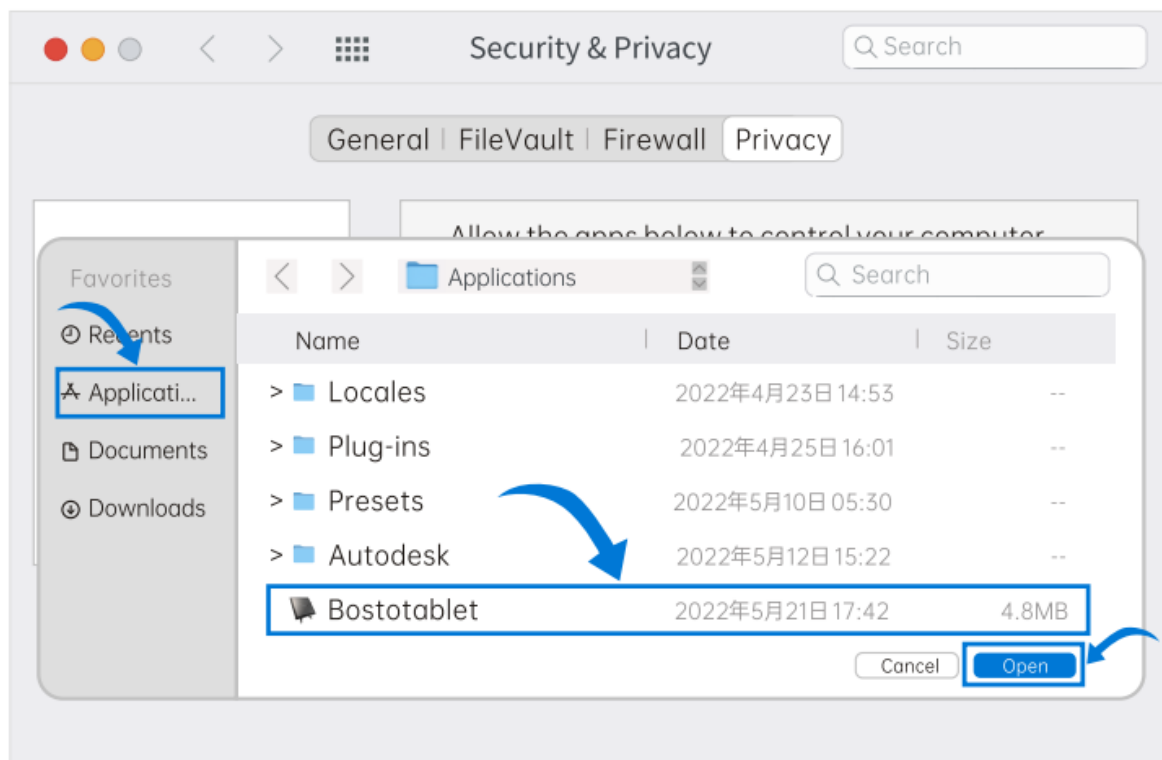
Security & Privacy

Search

General | FileVault | Firewall | Privacy

Allow the apps below to control your computer

Favorites

Recents

Applicati...

Documents

Downloads

Applications

Search

| Name | Date | Size |
|---|---|---|
| > Locales | 2022年4月23日 14:53 | -- |
| > Plug-ins | 2022年4月25日 16:01 | -- |
| > Presets | 2022年5月10日 05:30 | -- |
| > Autodesk | 2022年5月12日 15:22 | -- |
| Bostotablet | 2022年5月21日 17:42 | 4.8MB |

Cancel

Open